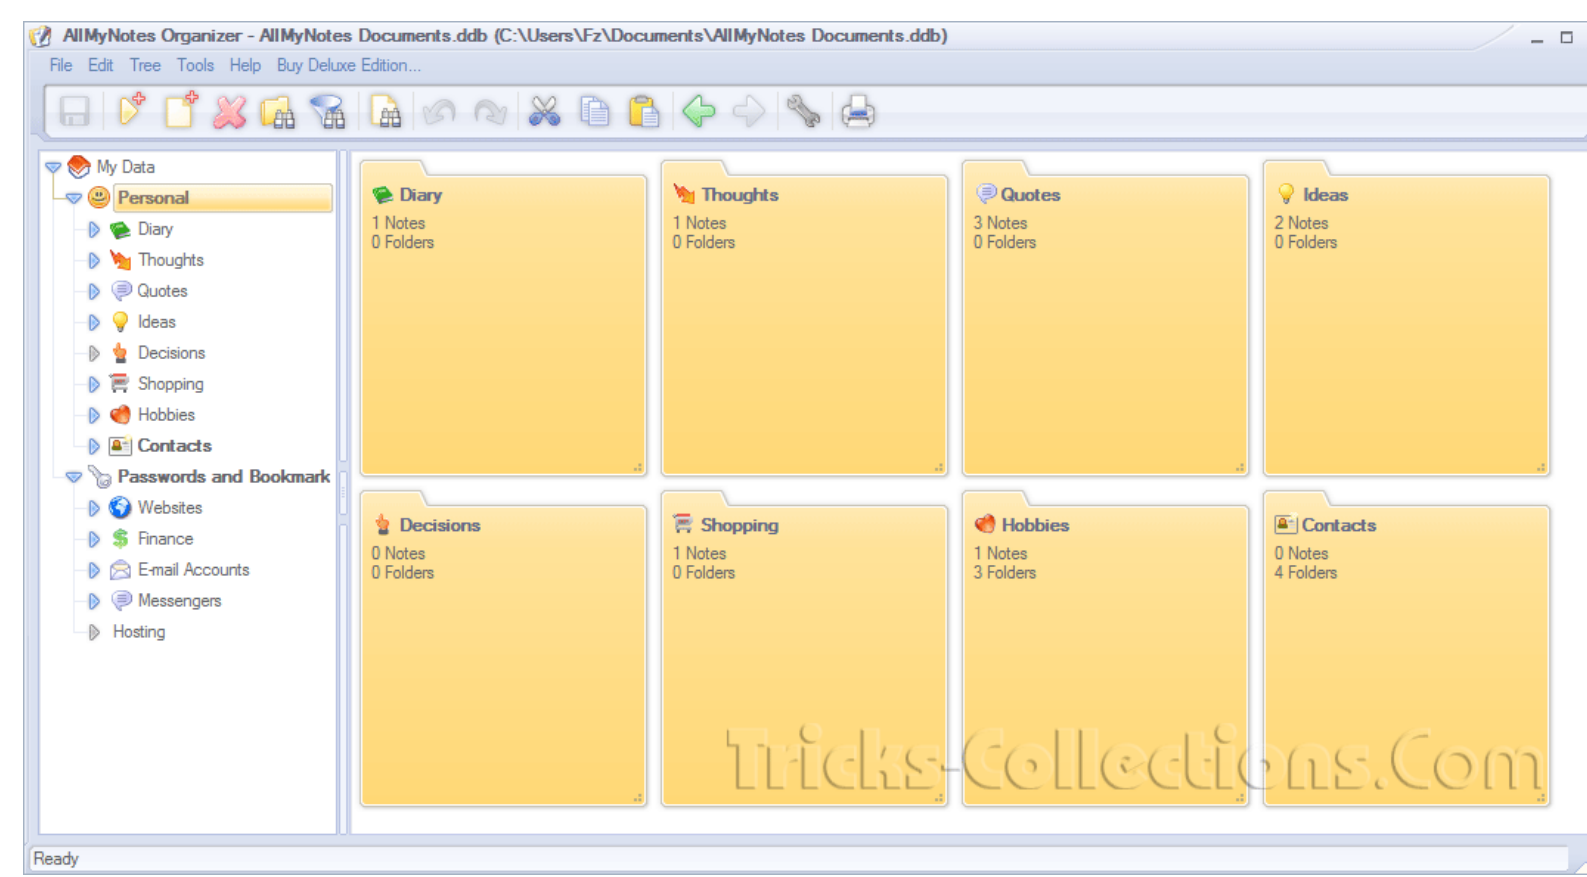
AllMyNotes Organizer - AllMyNotes Documents.ddb (C:\Users\Fz\Documents\AllMyNotes Documents.ddb)

File Edit Tree Tools Help Buy Deluxe Edition...

My Data
Personal
Diary
Thoughts
Quotes
Ideas
Decisions
Shopping
Hobbies
Contacts
Passwords and Bookmark
Websites
Finance
E-mail Accounts
Messengers
Hosting

Diary
1 Notes
0 Folders

Thoughts
1 Notes
0 Folders

Quotes
3 Notes
0 Folders

Ideas
2 Notes
0 Folders

Decisions
0 Notes
0 Folders

Shopping
1 Notes
0 Folders

Hobbies
1 Notes
3 Folders

Contacts
0 Notes
4 Folders

Tricks-Collections.Com

Ready